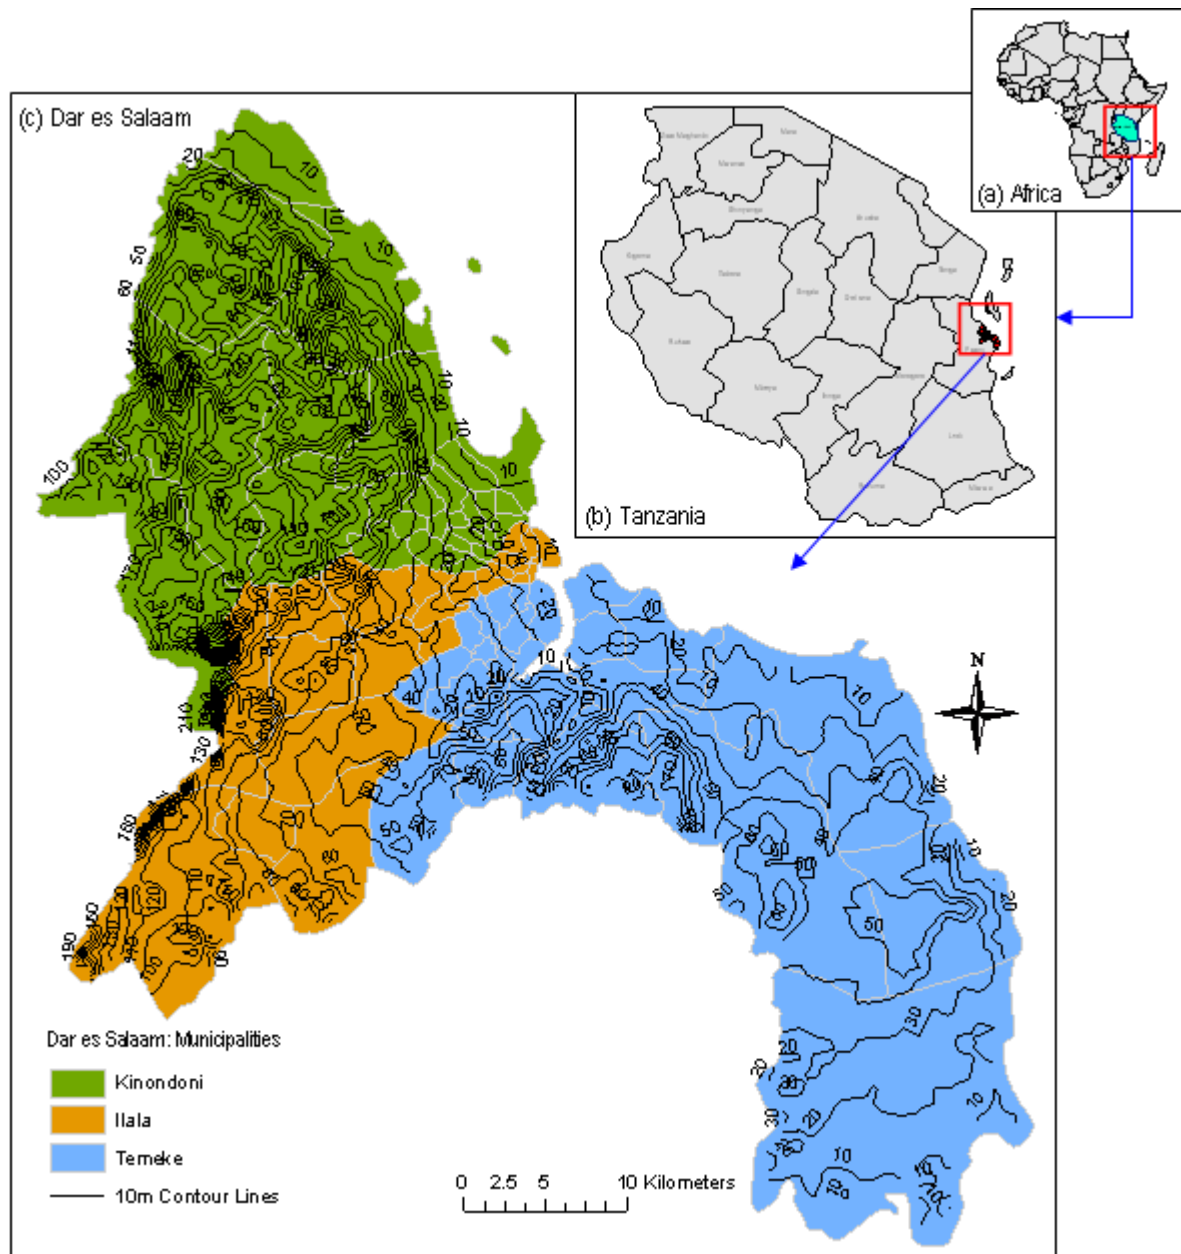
(c) Dar es Salaam

(b) Tanzania

(a) Africa

N

Dar es Salaam: Municipalities

Kinondoni

Ilala

Temeke

10m Contour Lines

0 2.5 5 10 Kilometers

20
10
10
50
60
60
10
10
10
10
100
10
140
10
20
40
210
130
180
20
190
10
20
10
20
40
50
20
20
10
20
50
20
10
20
20
30
20
20
10
10
20